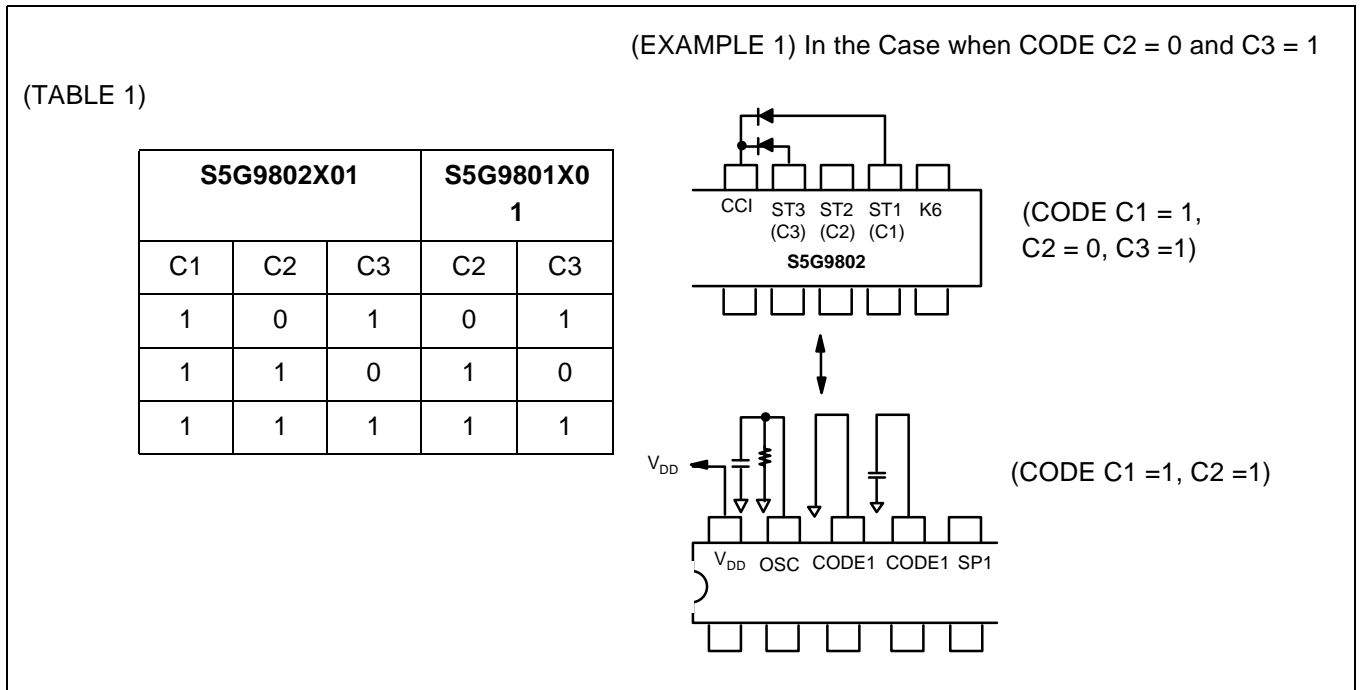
(EXAMPLE 1) In the Case when CODE C2 = 0 and C3 = 1

(TABLE 1)

| S5G9802X01 | | | S5G9801X0 1 | |
|---|---|---|---|---|
| C1 | C2 | C3 | C2 | C3 |
| 1 | 0 | 1 | 0 | 1 |
| 1 | 1 | 0 | 1 | 0 |
| 1 | 1 | 1 | 1 | 1 |

CCI ST3 (C3) ST2 (C2) ST1 (C1) K6
S5G9802

(CODE C1 = 1, C2 = 0, C3 =1)

$V_{DD}$

(CODE C1 =1, C2 =1)

$V_{DD}$ OSC CODE1 CODE1 SP1